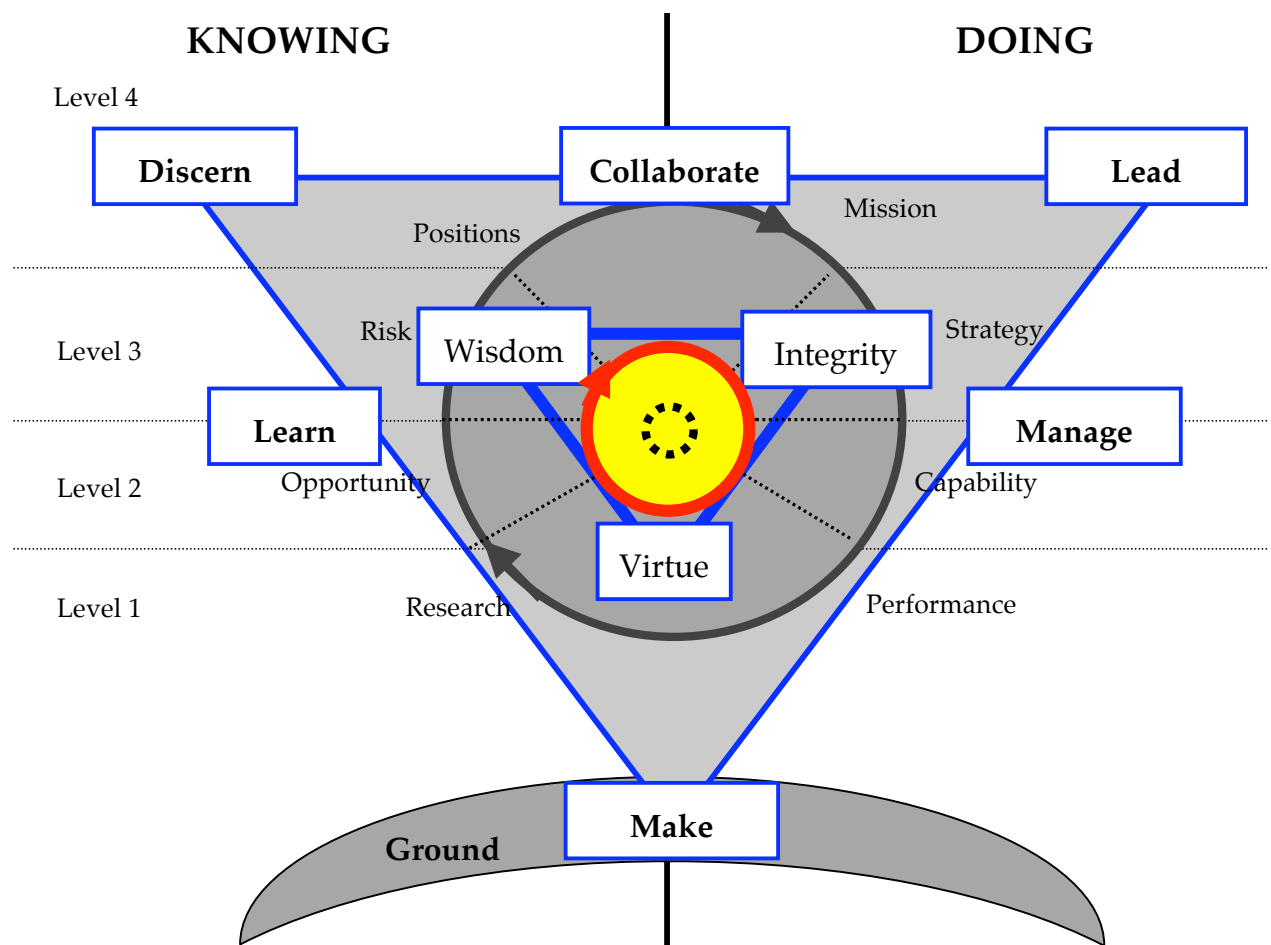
KNOWING

DOING

Level 4

Discern

Collaborate

Lead

Mission

Positions

Level 3

Risk

Wisdom

Integrity

Strategy

Learn

Manage

Level 2

Opportunity

Capability

Virtue

Level 1

Research

Performance

Ground

Make